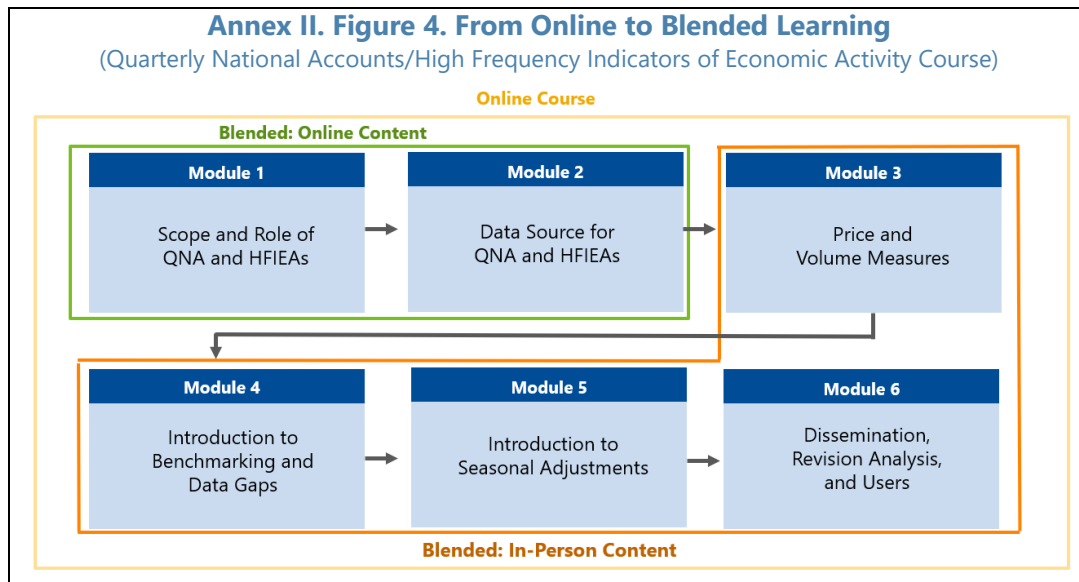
Annex II. Figure 4. From Online to Blended Learning
(Quarterly National Accounts/High Frequency Indicators of Economic Activity Course)

Online Course

Blended: Online Content

Module 1
Scope and Role of QNA and HFIEAs

Module 2
Data Source for QNA and HFIEAs

Module 3
Price and Volume Measures

Module 4
Introduction to Benchmarking and Data Gaps

Module 5
Introduction to Seasonal Adjustments

Module 6
Dissemination, Revision Analysis, and Users

Blended: In-Person Content